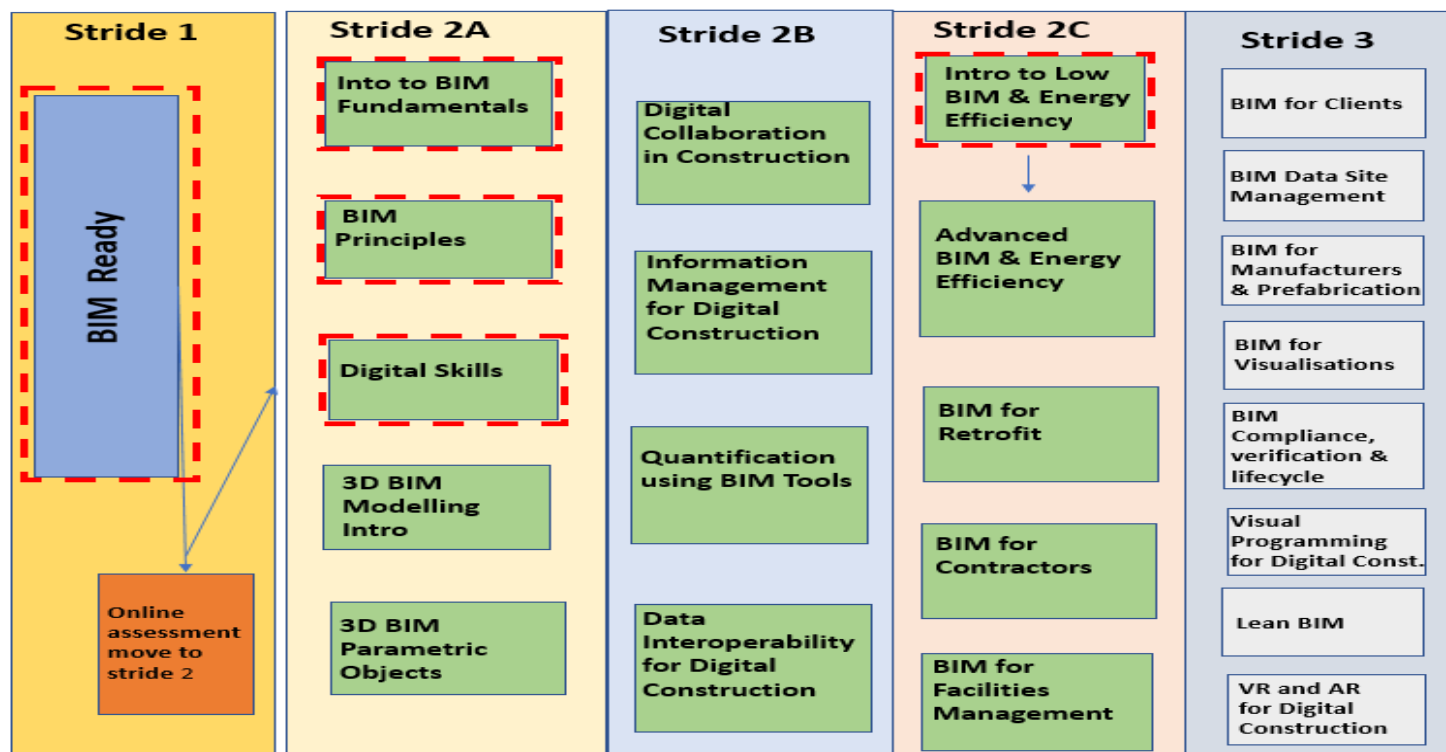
Stride 1

BIM Ready

Online assessment move to stride 2

Stride 2A

Into to BIM Fundamentals

BIM Principles

Digital Skills

3D BIM Modelling Intro

3D BIM Parametric Objects

Stride 2B

Digital Collaboration in Construction

Information Management for Digital Construction

Quantification using BIM Tools

Data Interoperability for Digital Construction

Stride 2C

Intro to Low BIM & Energy Efficiency

Advanced BIM & Energy Efficiency

BIM for Retrofit

BIM for Contractors

BIM for Facilities Management

Stride 3

BIM for Clients

BIM Data Site Management

BIM for Manufacturers & Prefabrication

BIM for Visualisations

BIM Compliance, verification & lifecycle

Visual Programming for Digital Const.

Lean BIM

VR and AR for Digital Construction